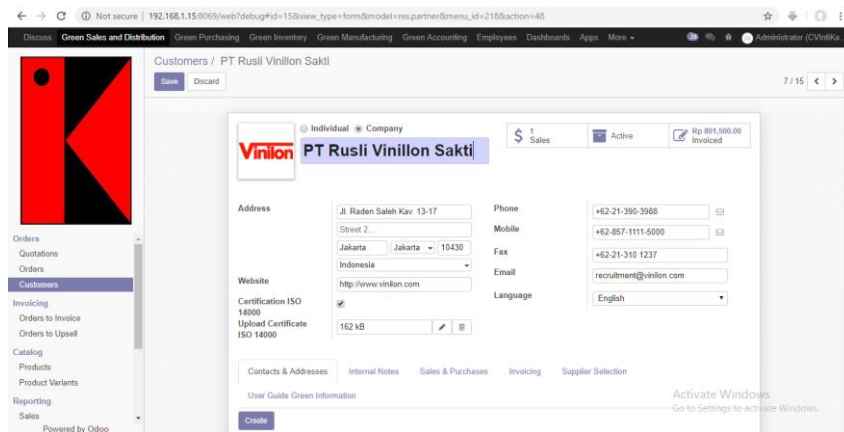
Not secure | 192.168.1.15:8069/web?debug=1&view_type=form&model=res.partner&menu_id=218&action=48

Discuss Green Sales and Distribution Green Purchasing Green Inventory Green Manufacturing Green Accounting Employees Dashboards Apps More ▾ Administrator (CVIntiKa

Customers / PT Rusli Vinillon Sakti

Save Discard

7 / 15

Orders
Quotations
Orders
Customers
Invoicing
Orders to Invoice
Orders to Upsell
Catalog
Products
Product Variants
Reporting
Sales
Powered by Odoo

Vinilon

Individual Company

PT Rusli Vinillon Sakti

1 Sales

Active

Rp 801,500.00 Invoiced

Address
Jl. Raden Saleh Kav. 13-17
Street 2...
Jakarta Jakarta 10430
Indonesia

Website
http://www.vinilon.com

Certification ISO 14000

Upload Certificate ISO 14000
162 kB

Phone
+62-21-390-3988

Mobile
+62-857-1111-5000

Fax
+62-21-310 1237

Email
recruitment@vinilon.com

Language
English

Contacts & Addresses Internal Notes Sales & Purchases Invoicing Supplier Selection

User Guide Green Information

Create

Activate Windows
Go to Settings to activate Windows.